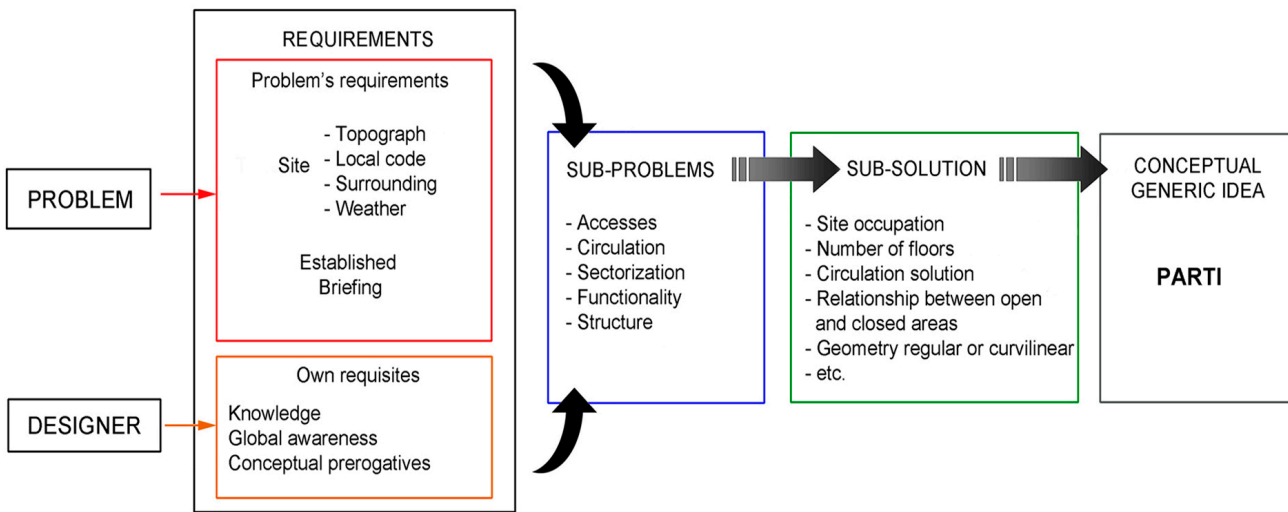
PROBLEM

DESIGNER

REQUIREMENTS

Problem's requirements

Site
- Topograph
- Local code
- Surrounding
- Weather

Established Briefing

Own requisites

Knowledge
Global awareness
Conceptual prerogatives

SUB-PROBLEMS

- Accesses
- Circulation
- Sectorization
- Functionality
- Structure

SUB-SOLUTION

- Site occupation
- Number of floors
- Circulation solution
- Relationship between open and closed areas
- Geometry regular or curvilinear
- etc.

CONCEPTUAL GENERIC IDEA

PARTI